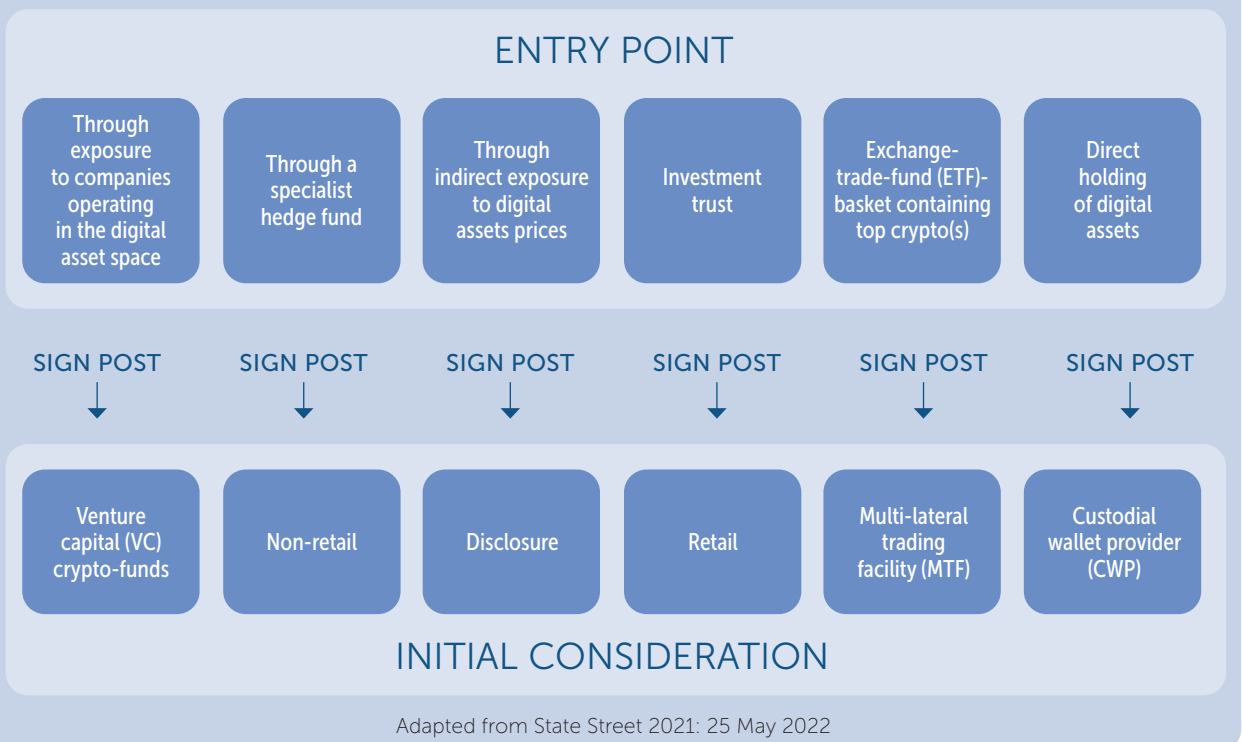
ENTRY POINT

Through exposure to companies operating in the digital asset space

Through a specialist hedge fund

Through indirect exposure to digital assets prices

Investment trust

Exchange-trade-fund (ETF)-basket containing top crypto(s)

Direct holding of digital assets

SIGN POST

SIGN POST

SIGN POST

SIGN POST

SIGN POST

SIGN POST

Venture capital (VC) crypto-funds

Non-retail

Disclosure

Retail

Multi-lateral trading facility (MTF)

Custodial wallet provider (CWP)

INITIAL CONSIDERATION

Adapted from State Street 2021: 25 May 2022